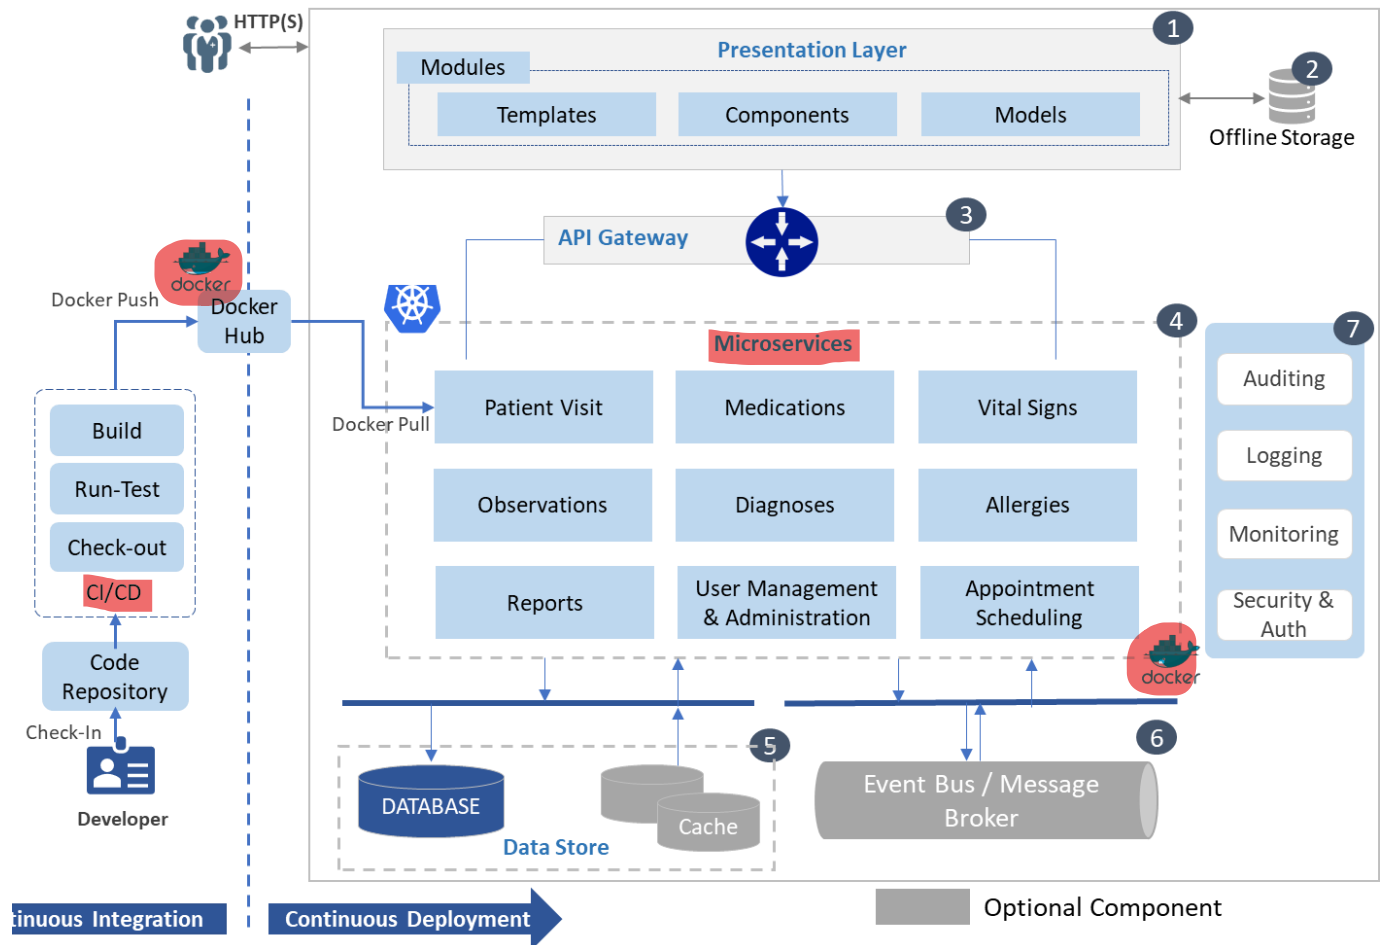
HTTP(S)

1

Presentation Layer

Modules

Templates

Components

Models

2

Offline Storage

3

API Gateway

docker

Docker Push

Docker Hub

4

Microservices

7

Auditing

Logging

Monitoring

Security & Auth

Docker Pull

Patient Visit

Medications

Vital Signs

Observations

Diagnoses

Allergies

Reports

User Management & Administration

Appointment Scheduling

docker

Build

Run-Test

Check-out

CI/CD

Code Repository

Check-In

Developer

5

DATABASE

Cache

Data Store

6

Event Bus / Message Broker

tinuous Integration

Continuous Deployment

Optional Component